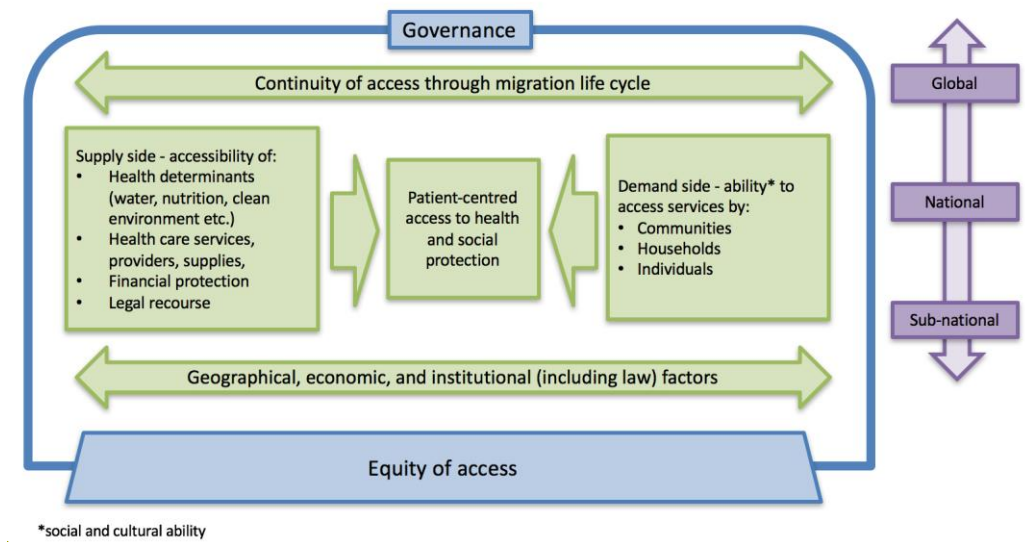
Governance

Continuity of access through migration life cycle

Supply side - accessibility of:
• Health determinants (water, nutrition, clean environment etc.)
• Health care services, providers, supplies,
• Financial protection
• Legal recourse

Patient-centred access to health and social protection

Demand side - ability* to access services by:
• Communities
• Households
• Individuals

Geographical, economic, and institutional (including law) factors

Equity of access

Global

National

Sub-national

*social and cultural ability